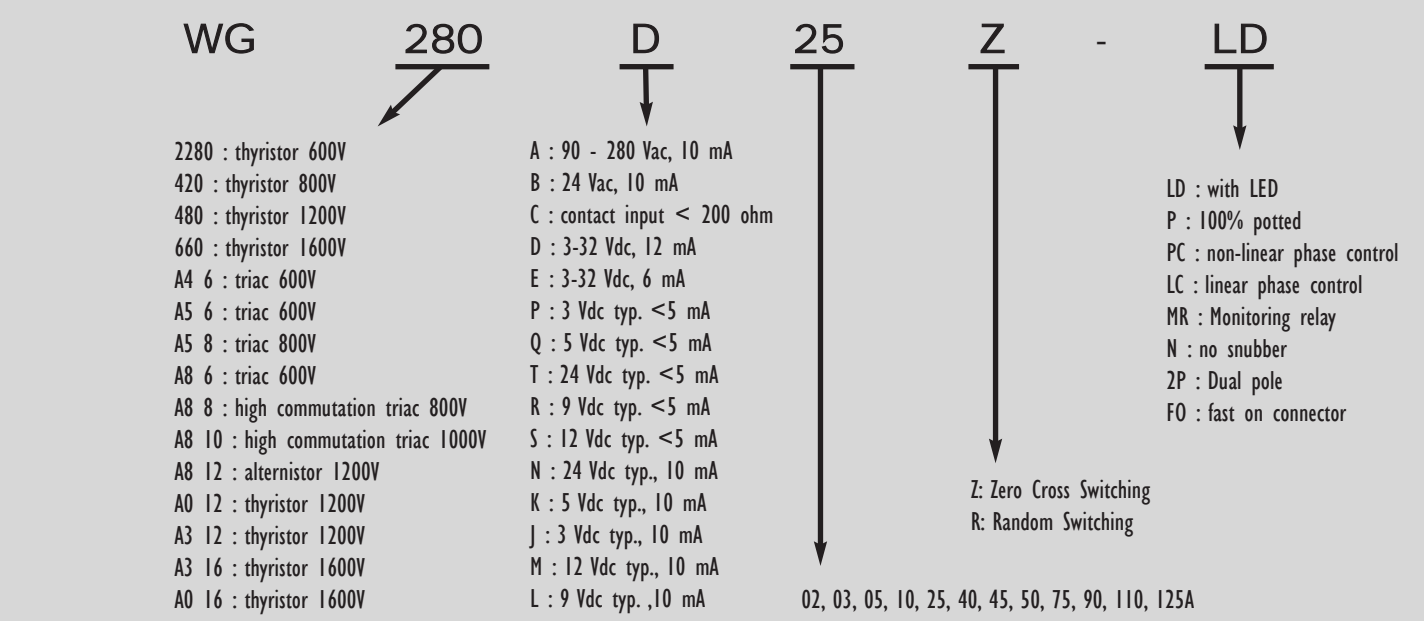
WG 280 D 25 Z - LD

2280 : thyristor 600V
420 : thyristor 800V
480 : thyristor 1200V
660 : thyristor 1600V
A4 6 : triac 600V
A5 6 : triac 600V
A5 8 : triac 800V
A8 6 : triac 600V
A8 8 : high commutation triac 800V
A8 10 : high commutation triac 1000V
A8 12 : alternistor 1200V
A0 12 : thyristor 1200V
A3 12 : thyristor 1200V
A3 16 : thyristor 1600V
A0 16 : thyristor 1600V

A : 90 - 280 Vac, 10 mA
B : 24 Vac, 10 mA
C : contact input < 200 ohm
D : 3-32 Vdc, 12 mA
E : 3-32 Vdc, 6 mA
P : 3 Vdc typ. <5 mA
Q : 5 Vdc typ. <5 mA
T : 24 Vdc typ. <5 mA
R : 9 Vdc typ. <5 mA
S : 12 Vdc typ. <5 mA
N : 24 Vdc typ., 10 mA
K : 5 Vdc typ., 10 mA
J : 3 Vdc typ., 10 mA
M : 12 Vdc typ., 10 mA
L : 9 Vdc typ. ,10 mA

02, 03, 05, 10, 25, 40, 45, 50, 75, 90, 110, 125A

Z: Zero Cross Switching
R: Random Switching

LD : with LED
P : 100% potted
PC : non-linear phase control
LC : linear phase control
MR : Monitoring relay
N : no snubber
2P : Dual pole
FO : fast on connector